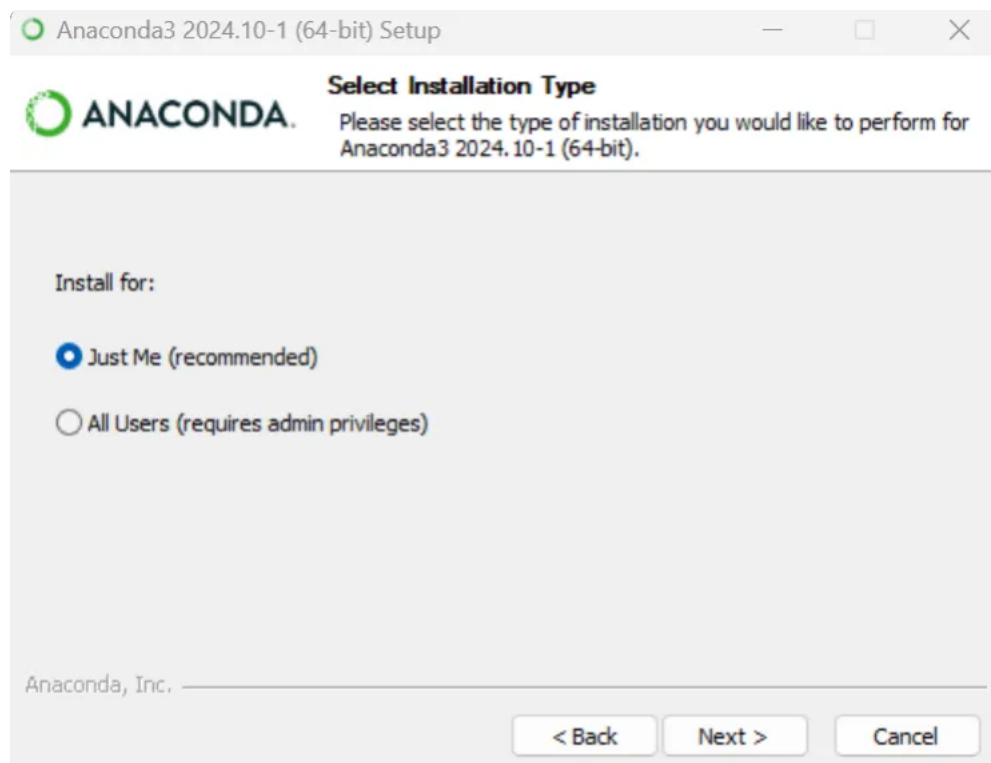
Anaconda3 2024.10-1 (64-bit) Setup

ANACONDA.

Select Installation Type

Please select the type of installation you would like to perform for Anaconda3 2024.10-1 (64-bit).

Install for:

Just Me (recommended)

All Users (requires admin privileges)

Anaconda, Inc.

< Back

Next >

Cancel